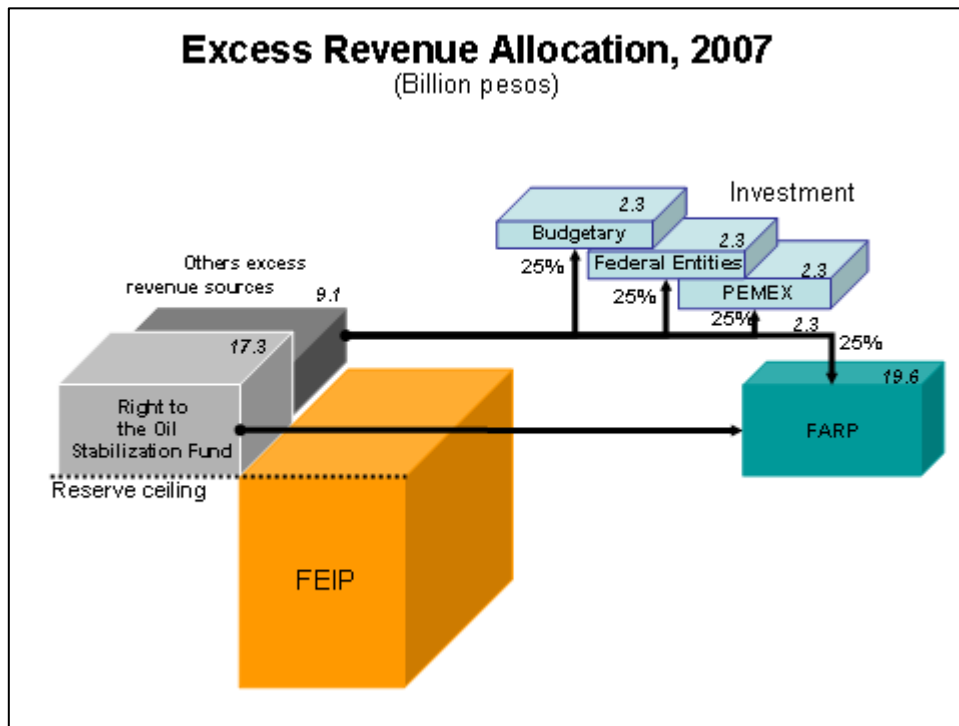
Excess Revenue Allocation, 2007
(Billion pesos)

Investment

2.3
Budgetary

2.3
Federal Entities

2.3
PEMEX

25%
25%
25%
2.3
25%

Others excess revenue sources
9.1

17.3
Right to the Oil Stabilization Fund

19.6
FARP

Reserve ceiling

FEIP